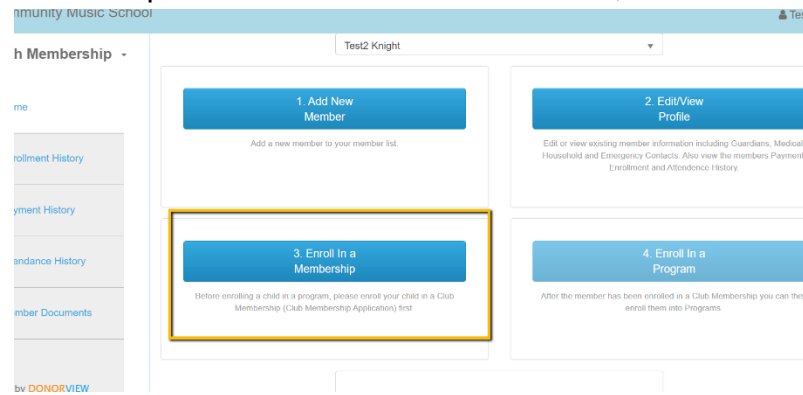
nmunity Music School

Tes

h Membership

me

rollment History

yment History

endance History

mber Documents

by DONORVIEW

Test2 Knight

1. Add New Member

Add a new member to your member list.

2. Edit/View Profile

Edit or view existing member information including Guardians, Medica Household and Emergency Contacts. Also view the members Paymen Enrollment and Attendence History.

3. Enroll In a Membership

Before enrolling a child in a program, please enroll your child in a Club Membership (Club Membership Application) first.

4. Enroll In a Program

After the member has been enrolled in a Club Membership you can the enroll them into Programs.